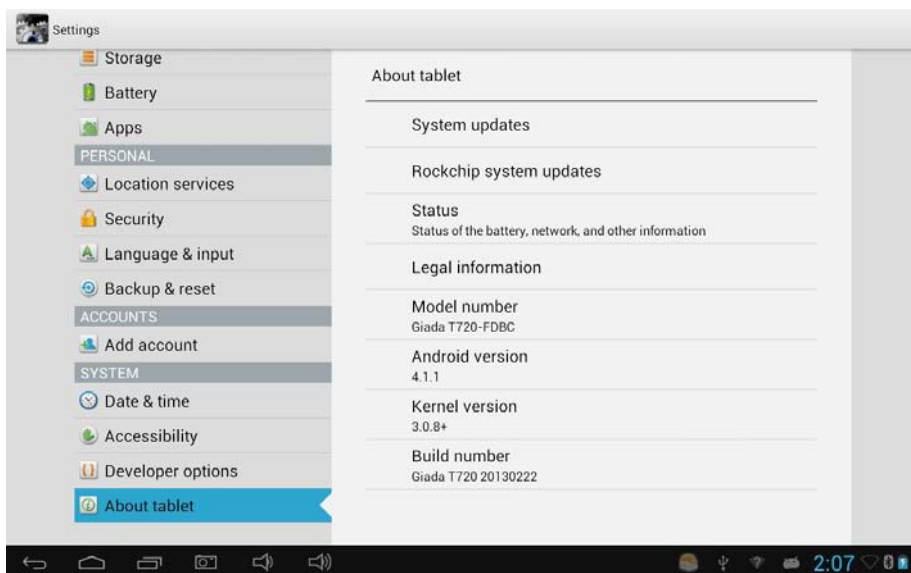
Settings

Storage
Battery
Apps
PERSONAL
Location services
Security
Language & input
Backup & reset
ACCOUNTS
Add account
SYSTEM
Date & time
Accessibility
Developer options
About tablet

About tablet

System updates

Rockchip system updates

Status
Status of the battery, network, and other information

Legal information

Model number
Giada T720-FDBC

Android version
4.1.1

Kernel version
3.0.8+

Build number
Giada T720 20130222

2:07